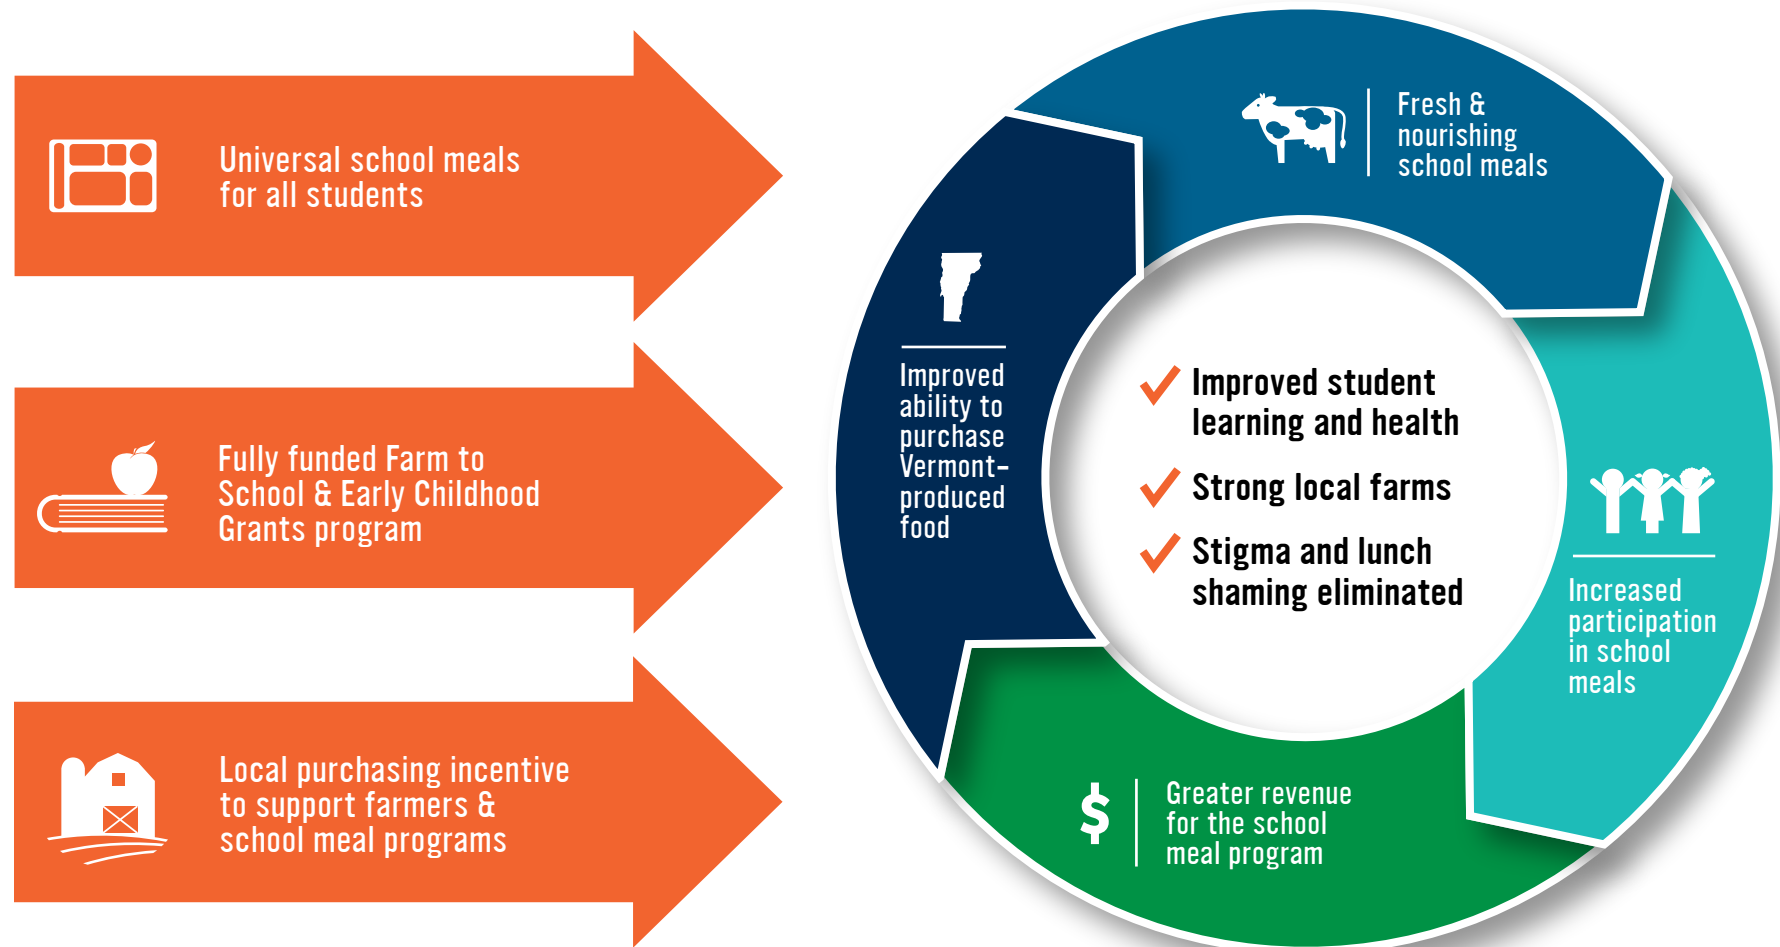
Universal school meals for all students

Fully funded Farm to School & Early Childhood Grants program

Local purchasing incentive to support farmers & school meal programs

Fresh & nourishing school meals

Increased participation in school meals

$ Greater revenue for the school meal program

Improved ability to purchase Vermont-produced food

Improved student learning and health

Strong local farms

Stigma and lunch shaming eliminated